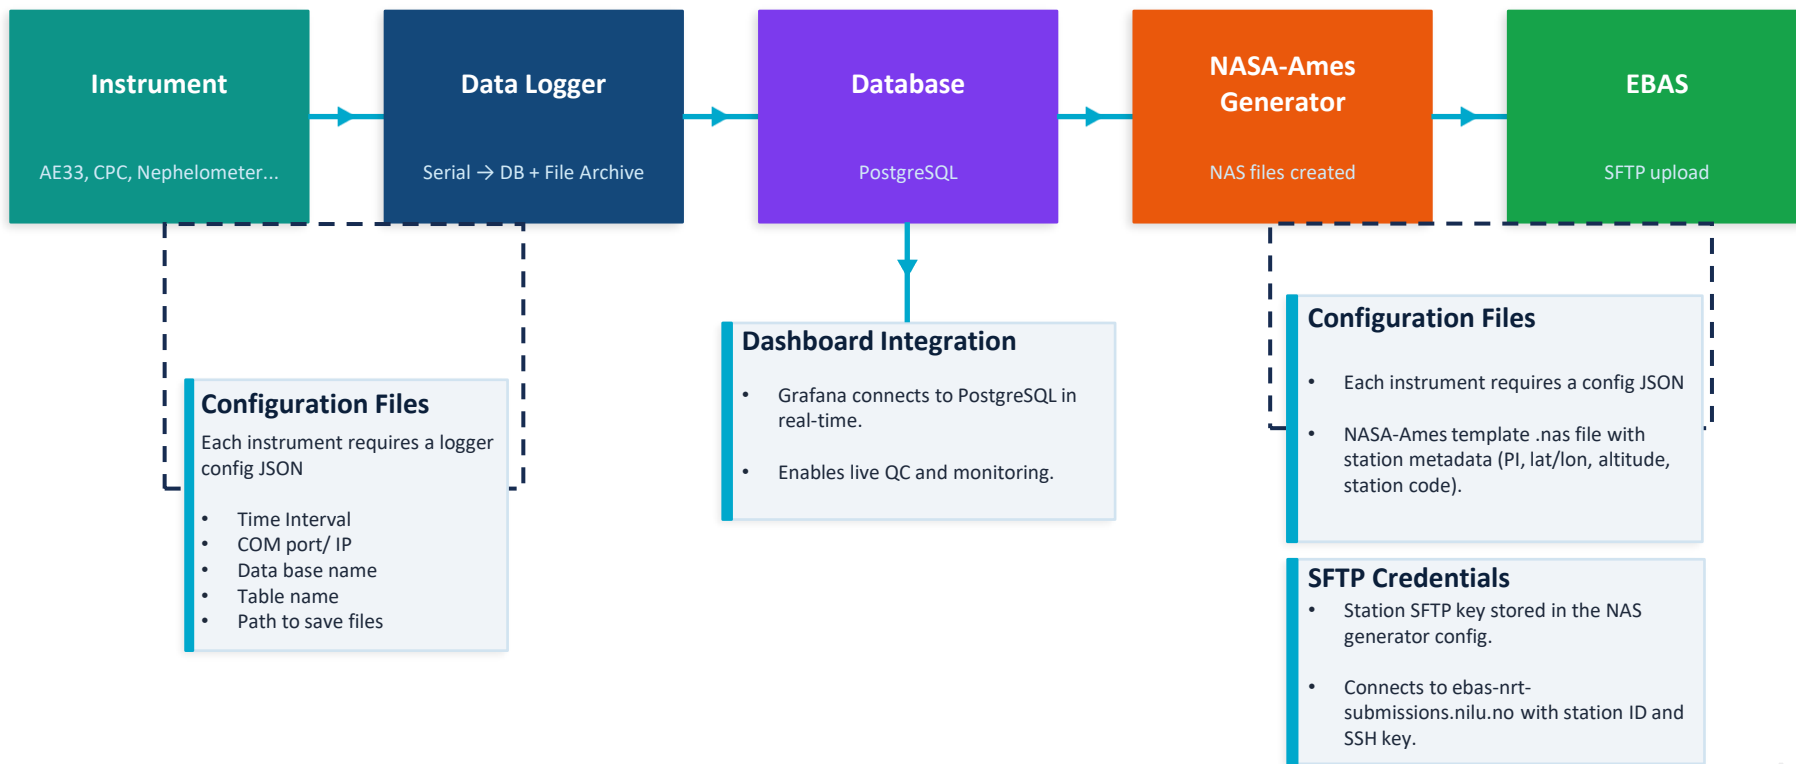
Instrument

AE33, CPC, Nephelometer...

Data Logger

Serial → DB + File Archive

Database

PostgreSQL

NASA-Ames Generator

NAS files created

EBAS

SFTP upload

Configuration Files

Each instrument requires a logger config JSON

- Time Interval
- COM port/ IP
- Data base name
- Table name
- Path to save files

Dashboard Integration

- Grafana connects to PostgreSQL in real-time.
- Enables live QC and monitoring.

Configuration Files

- Each instrument requires a config JSON
- NASA-Ames template .nas file with station metadata (PI, lat/lon, altitude, station code).

SFTP Credentials

- Station SFTP key stored in the NAS generator config.
- Connects to ebas-nrt-submissions.nilu.no with station ID and SSH key.